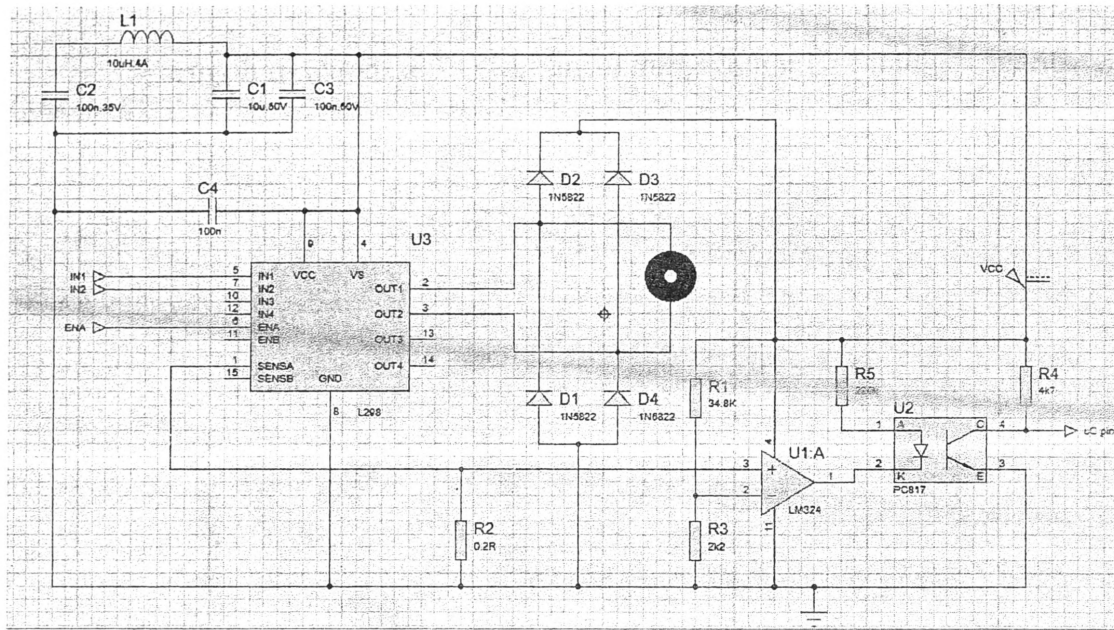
L1
10uH,4A
C2
100n,35V
C1
10u,50V
C3
100n,50V
C4
100n
D2
1N5822
D3
1N5822
U3
9
4
IN1
IN2
ENA
5
7
10
12
6
11
1
15
IN1
IN2
IN3
IN4
ENA
ENB
SENSA
SENSB
VCC
VS
GND
OUT1
OUT2
OUT3
OUT4
2
3
13
14
8
L298
D1
1N5822
D4
1N5822
VCC
R1
34.8K
R5
22?
R4
4k7
U2
1
A
C
4
K
E
2
3
uC pin
U1:A
4
3
2
1
11
LM324
PC817
R2
0.2R
R3
2k2